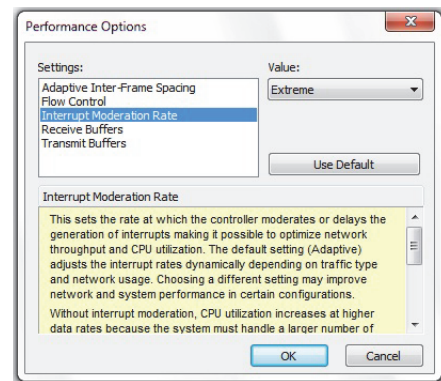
Performance Options

Settings:

Adaptive Inter-Frame Spacing
Flow Control
Interrupt Moderation Rate
Receive Buffers
Transmit Buffers

Value:

Extreme

Use Default

Interrupt Moderation Rate

This sets the rate at which the controller moderates or delays the generation of interrupts making it possible to optimize network throughput and CPU utilization. The default setting (Adaptive) adjusts the interrupt rates dynamically depending on traffic type and network usage. Choosing a different setting may improve network and system performance in certain configurations.

Without interrupt moderation, CPU utilization increases at higher data rates because the system must handle a larger number of

OK

Cancel